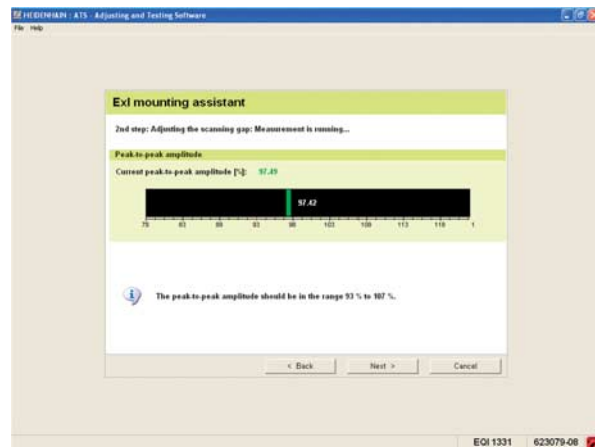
HEIDENHAIN : ATS - Adjusting and Testing Software
File Help

ExI mounting assistant

2nd step: Adjusting the scanning gap: Measurement is running...

Peak-to-peak amplitude

Current peak-to-peak amplitude [%]: 97.49

97.42

75 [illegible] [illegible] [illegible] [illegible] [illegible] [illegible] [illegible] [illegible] 1

The peak-to-peak amplitude should be in the range 93 % to 107 %.

< Back Next > Cancel

EQI 1331 623079-08